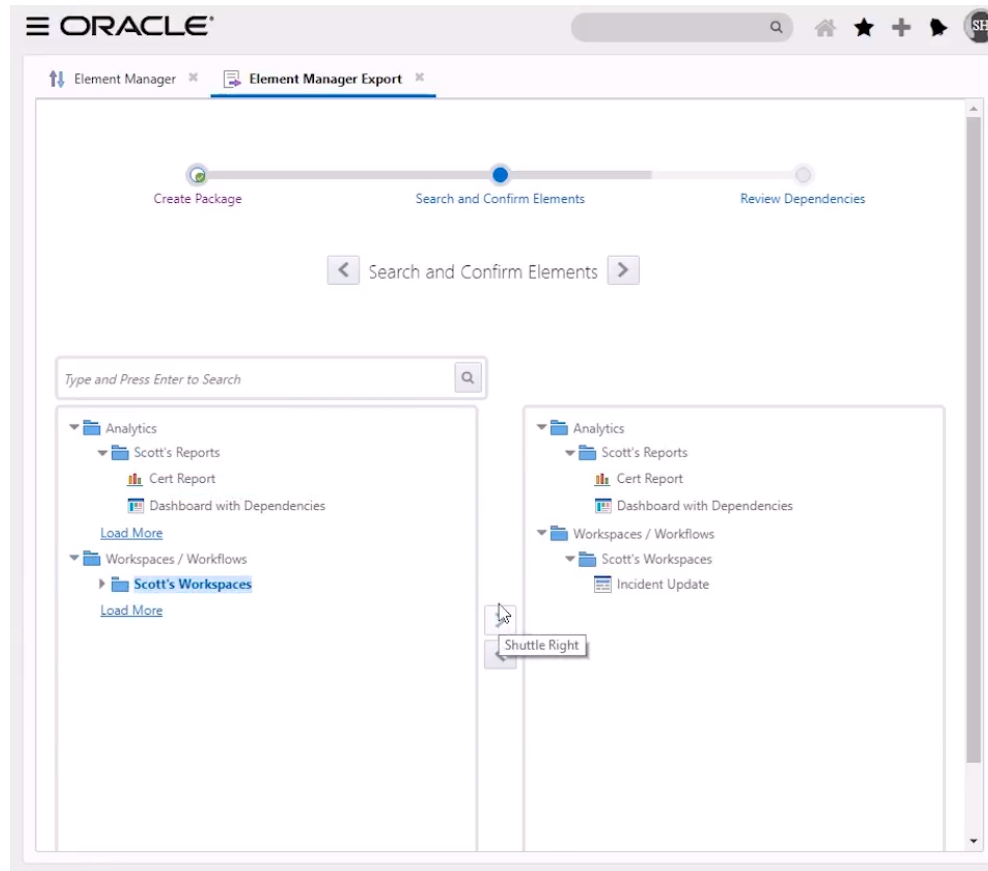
ORACLE

SH

Element Manager

Element Manager Export

Create Package

Search and Confirm Elements

Review Dependencies

Search and Confirm Elements

Type and Press Enter to Search

Analytics

Scott's Reports

Cert Report

Dashboard with Dependencies

Load More

Workspaces / Workflows

Scott's Workspaces

Load More

Shuttle Right

Analytics

Scott's Reports

Cert Report

Dashboard with Dependencies

Workspaces / Workflows

Scott's Workspaces

Incident Update